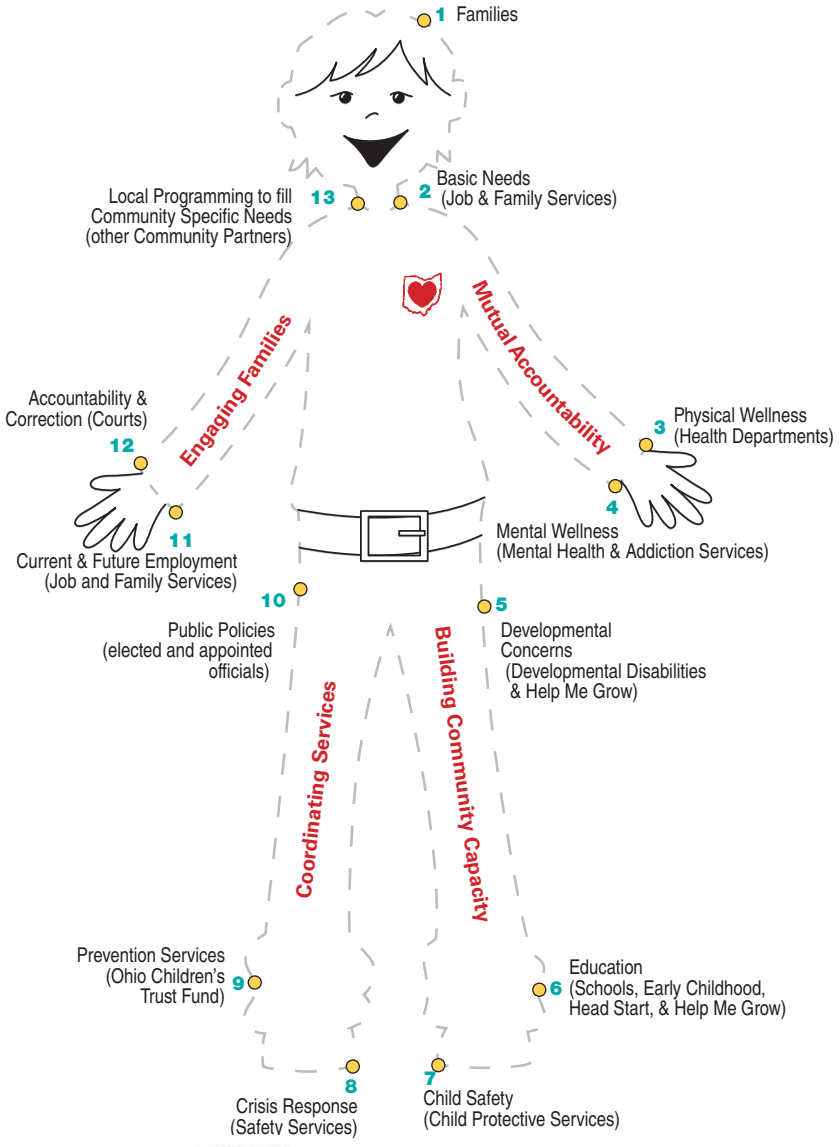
1 Families

Local Programming to fill Community Specific Needs (other Community Partners) 13

2 Basic Needs (Job & Family Services)

Engaging Families

Mutual Accountability

Accountability & Correction (Courts)

12

3 Physical Wellness (Health Departments)

4

11

Current & Future Employment (Job and Family Services)

Mental Wellness (Mental Health & Addiction Services)

10

5

Public Policies (elected and appointed officials)

Developmental Concerns (Developmental Disabilities & Help Me Grow)

Coordinating Services

Building Community Capacity

Prevention Services (Ohio Children's Trust Fund) 9

6 Education (Schools, Early Childhood, Head Start, & Help Me Grow)

8

Crisis Response (Safety Services)

7

Child Safety (Child Protective Services)